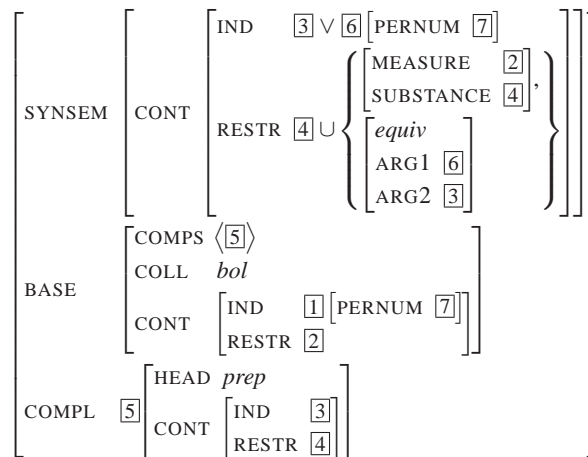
SYNSEM CONT IND $\boxed{3} \vee \boxed{6}$ [PERNUM $\boxed{7}$]

RESTR $\boxed{4} \cup$ { [MEASURE $\boxed{2}$, SUBSTANCE $\boxed{4}$], [*equiv*, ARG1 $\boxed{6}$, ARG2 $\boxed{3}$] }

BASE COMPS $\langle \boxed{5} \rangle$
COLL *bol*
CONT IND $\boxed{1}$ [PERNUM $\boxed{7}$]
RESTR $\boxed{2}$

COMPL $\boxed{5}$ HEAD *prep*
CONT IND $\boxed{3}$
RESTR $\boxed{4}$